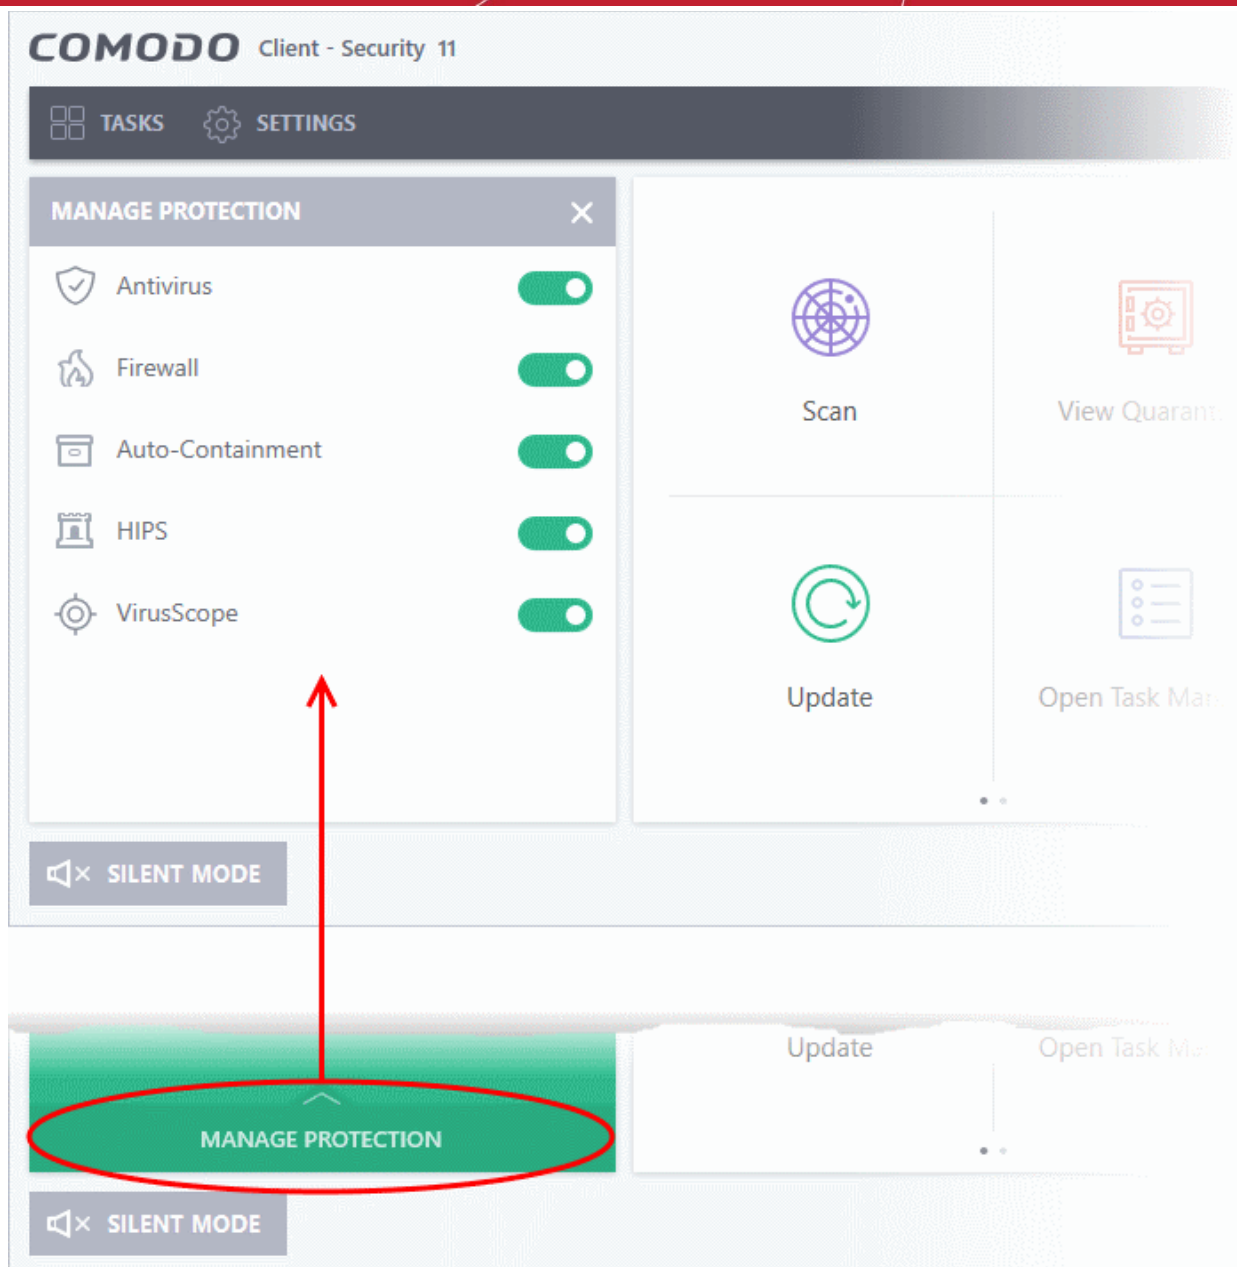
COMODO Client - Security 11

TASKS SETTINGS

MANAGE PROTECTION

Antivirus

Firewall

Auto-Containment

HIPS

VirusScope

Scan

View Quarant

Update

Open Task Ma

SILENT MODE

Update

Open Task M

MANAGE PROTECTION

SILENT MODE